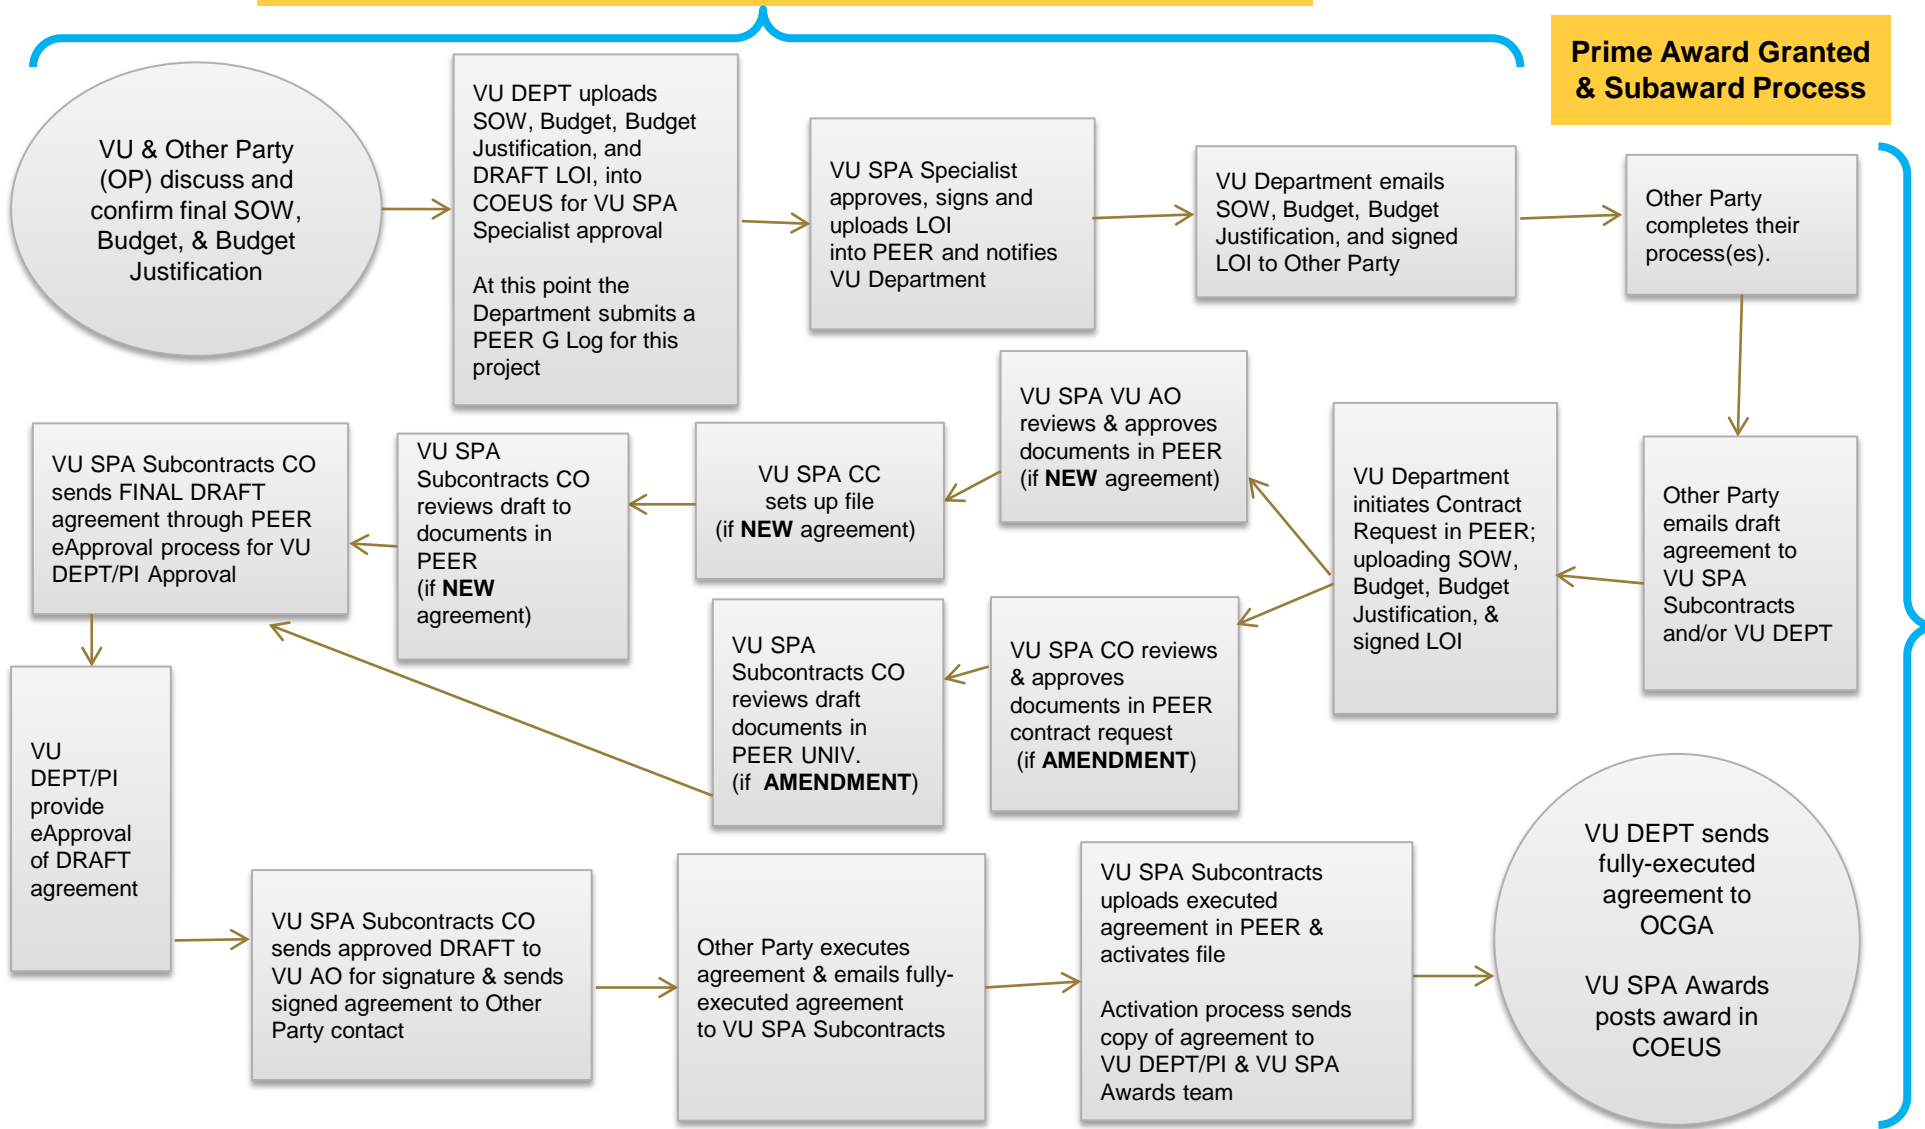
Prime Award Granted & Subaward Process

VU & Other Party (OP) discuss and confirm final SOW, Budget, & Budget Justification

VU DEPT uploads SOW, Budget, Budget Justification, and DRAFT LOI, into COEUS for VU SPA Specialist approval

At this point the Department submits a PEER G Log for this project

VU SPA Specialist approves, signs and uploads LOI into PEER and notifies VU Department

VU Department emails SOW, Budget, Budget Justification, and signed LOI to Other Party

Other Party completes their process(es).

Other Party emails draft agreement to VU SPA Subcontracts and/or VU DEPT

VU Department initiates Contract Request in PEER; uploading SOW, Budget, Budget Justification, & signed LOI

VU SPA VU AO reviews & approves documents in PEER (if **NEW** agreement)

VU SPA CC sets up file (if **NEW** agreement)

VU SPA Subcontracts CO reviews draft to documents in PEER (if **NEW** agreement)

VU SPA Subcontracts CO sends FINAL DRAFT agreement through PEER eApproval process for VU DEPT/PI Approval

VU SPA CO reviews & approves documents in PEER contract request (if **AMENDMENT**)

VU SPA Subcontracts CO reviews draft documents in PEER UNIV. (if **AMENDMENT**)

VU DEPT/PI provide eApproval of DRAFT agreement

VU SPA Subcontracts CO sends approved DRAFT to VU AO for signature & sends signed agreement to Other Party contact

Other Party executes agreement & emails fully-executed agreement to VU SPA Subcontracts

VU SPA Subcontracts uploads executed agreement in PEER & activates file

Activation process sends copy of agreement to VU DEPT/PI & VU SPA Awards team

VU DEPT sends fully-executed agreement to OCGA

VU SPA Awards posts award in COEUS